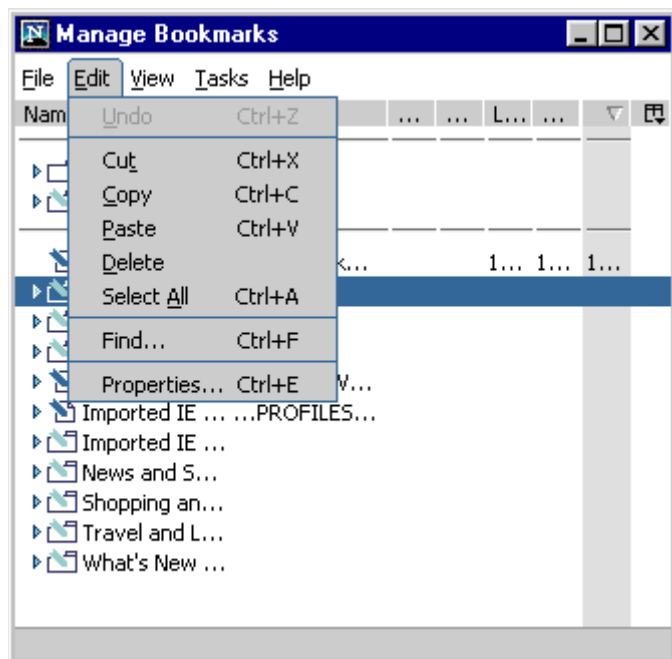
Manage Bookmarks

File Edit View Tasks Help

Nam ... ... L... ...

Undo Ctrl+Z
Cut Ctrl+X
Copy Ctrl+C
Paste Ctrl+V
Delete
Select All Ctrl+A
Find... Ctrl+F
Properties... Ctrl+E

k... 1... 1... 1...

V...

Imported IE ... ...PROFILES...
Imported IE ...
News and S...
Shopping an...
Travel and L...
What's New ...